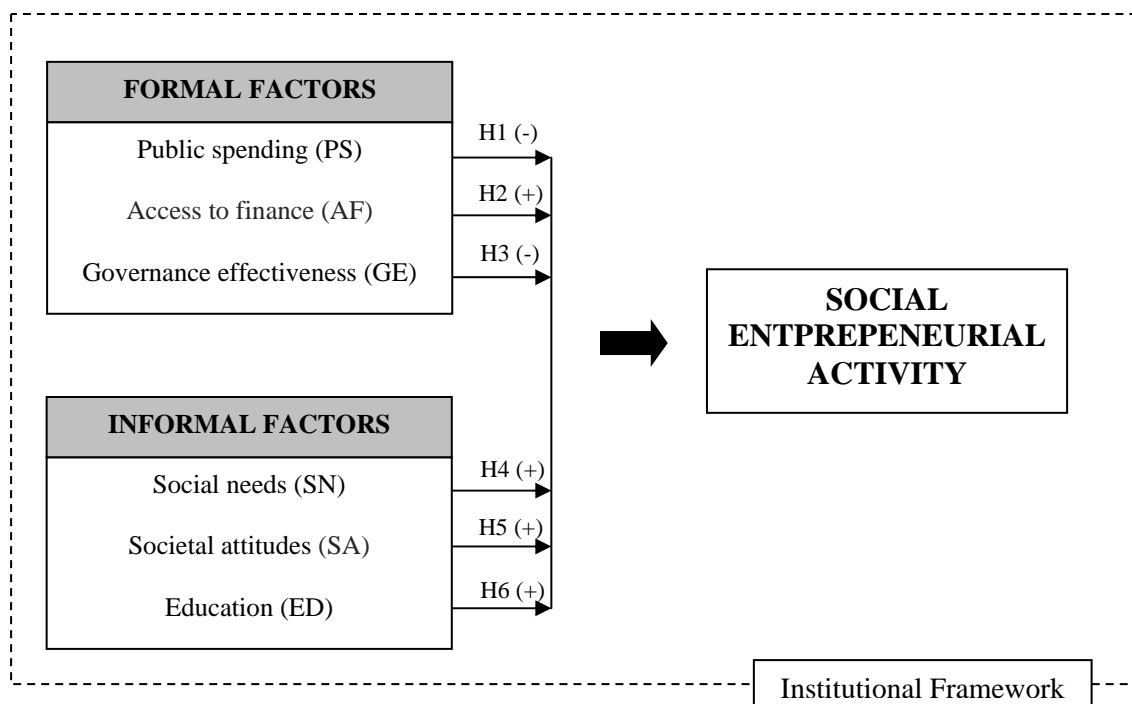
FORMAL FACTORS

Public spending (PS)

Access to finance (AF)

Governance effectiveness (GE)

H1 (-)

H2 (+)

H3 (-)

SOCIAL ENTPREPENEURIAL ACTIVITY

INFORMAL FACTORS

Social needs (SN)

Societal attitudes (SA)

Education (ED)

H4 (+)

H5 (+)

H6 (+)

Institutional Framework